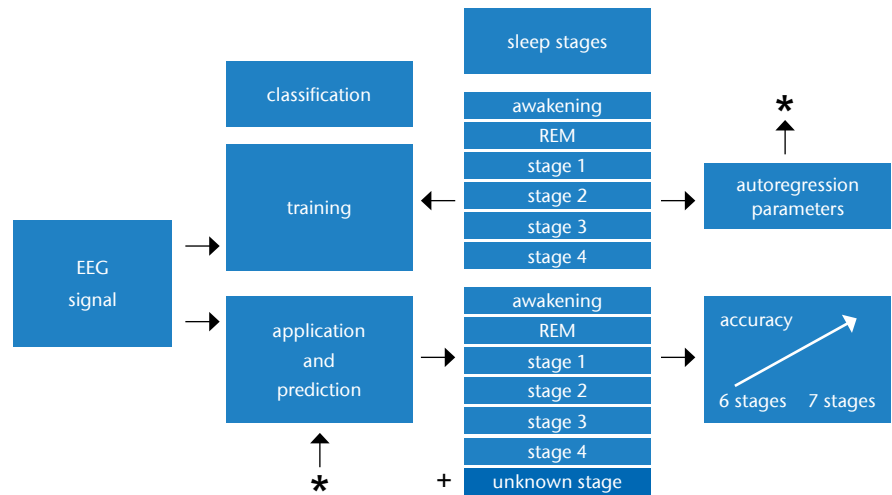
sleep stages

classification

awakening
REM
stage 1
stage 2
stage 3
stage 4

training

*

autoregression parameters

EEG signal

application and prediction

*

awakening
REM
stage 1
stage 2
stage 3
stage 4
+ unknown stage

accuracy
6 stages 7 stages